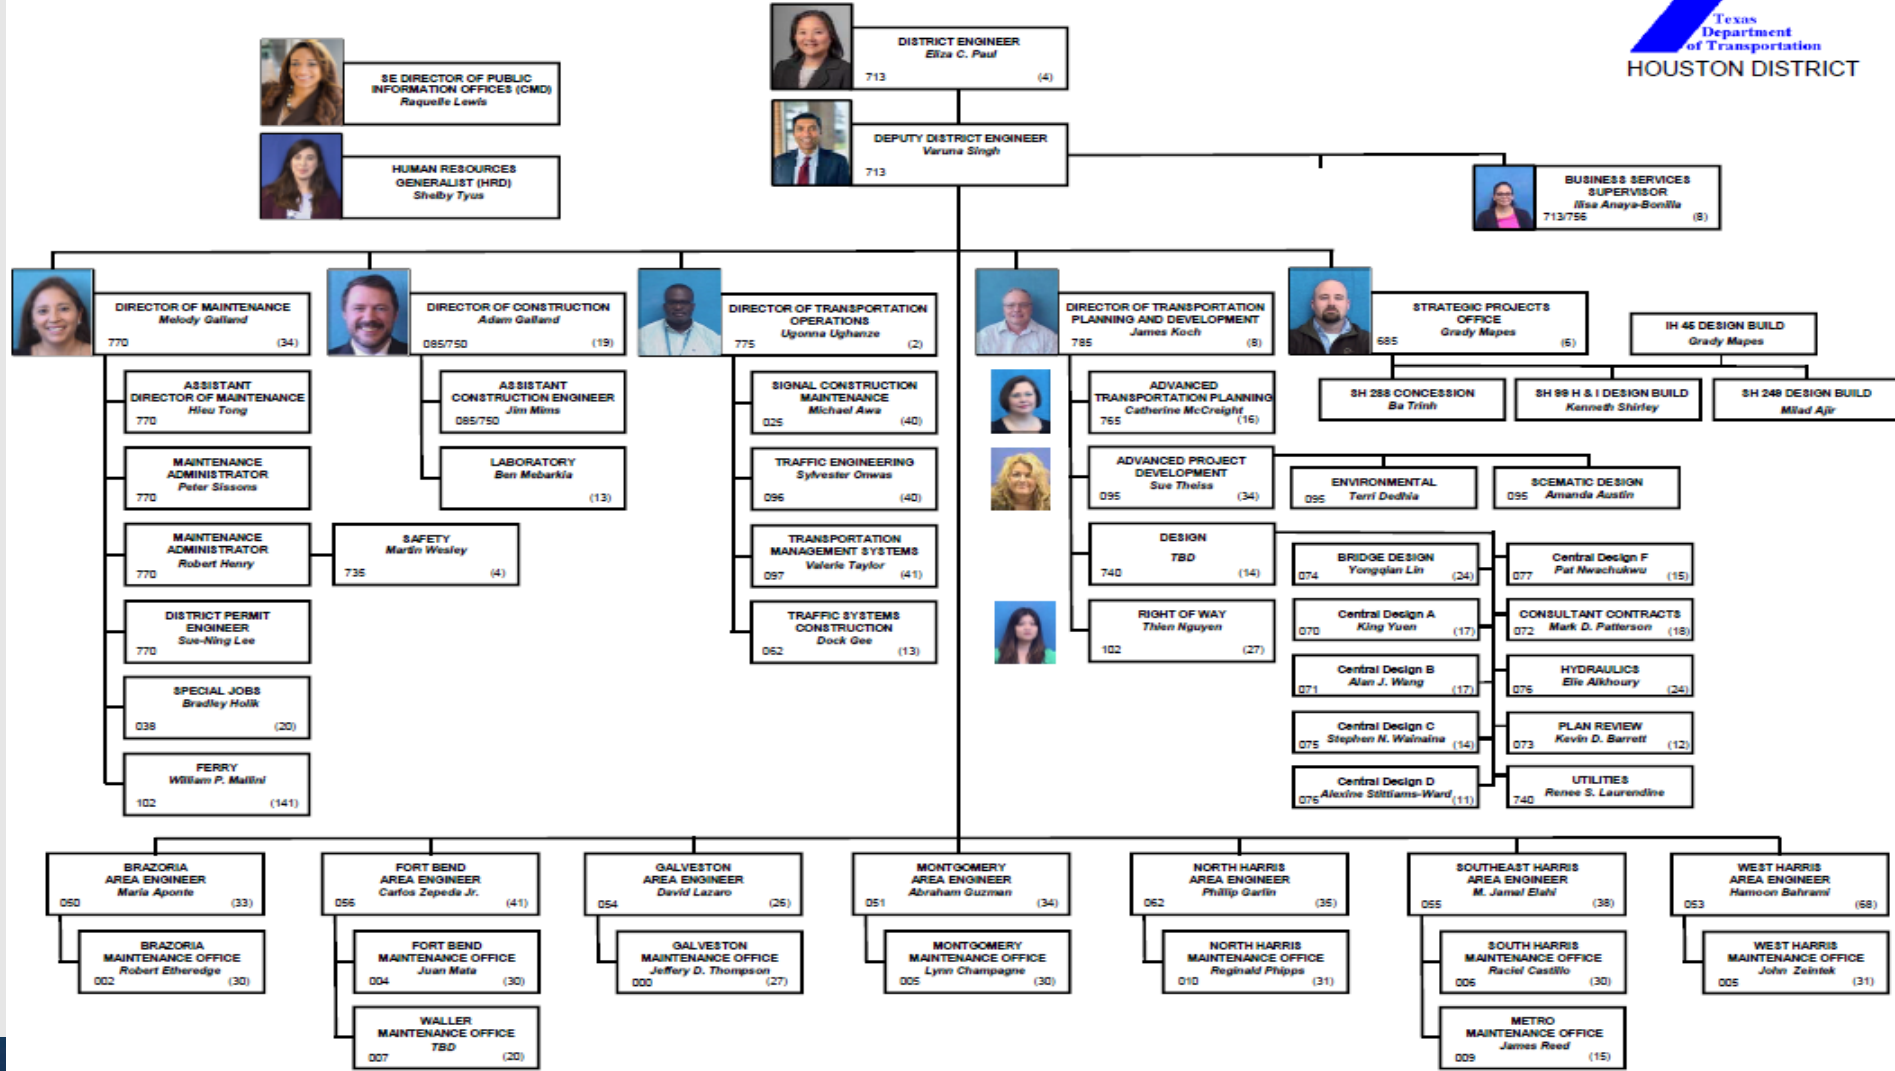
Texas Department of Transportation
HOUSTON DISTRICT

DISTRICT ENGINEER
Eliza C. Paul
713 (4)

DEPUTY DISTRICT ENGINEER
Varuna Singh
713

SE DIRECTOR OF PUBLIC INFORMATION OFFICES (CMD)
Raquelle Lewis

HUMAN RESOURCES GENERALIST (HRD)
Shelby Tyus

BUSINESS SERVICES SUPERVISOR
Ilisa Anaya-Bonilla
713/755 (8)

DIRECTOR OF MAINTENANCE
Melody Galland
770 (34)

ASSISTANT DIRECTOR OF MAINTENANCE
Hieu Tong
770

MAINTENANCE ADMINISTRATOR
Peter Sissons
770

MAINTENANCE ADMINISTRATOR
Robert Henry
770

SAFETY
Martin Wesley
735 (4)

DISTRICT PERMIT ENGINEER
Sue-Ning Lee
770

SPECIAL JOBS
Bradley Holik
038 (20)

FERRY
William P. Mallini
102 (141)

DIRECTOR OF CONSTRUCTION
Adam Galland
085/750 (19)

ASSISTANT CONSTRUCTION ENGINEER
Jim Mims
085/750

LABORATORY
Ben Mebarkia
(13)

DIRECTOR OF TRANSPORTATION OPERATIONS
Ugonna Ughanze
775 (2)

SIGNAL CONSTRUCTION MAINTENANCE
Michael Awa
025 (40)

TRAFFIC ENGINEERING
Sylvester Onwas
096 (40)

TRANSPORTATION MANAGEMENT SYSTEMS
Valerie Taylor
097 (41)

TRAFFIC SYSTEMS CONSTRUCTION
Dock Gee
062 (13)

DIRECTOR OF TRANSPORTATION PLANNING AND DEVELOPMENT
James Koch
785 (8)

ADVANCED TRANSPORTATION PLANNING
Catherine McCreight
765 (16)

ADVANCED PROJECT DEVELOPMENT
Sue Theiss
095 (34)

ENVIRONMENTAL
095 Terri Dedhia

SCEMATIC DESIGN
095 Amanda Austin

DESIGN
TBD
740 (14)

RIGHT OF WAY
Thien Nguyen
102 (27)

BRIDGE DESIGN
Yongqian Lin
074 (24)

Central Design A
King Yuen
070 (17)

Central Design B
Alan J. Wang
071 (17)

Central Design C
Stephen N. Wainaina
075 (14)

Central Design D
Alexine Stittiams-Ward
076 (11)

Central Design F
Pat Nwachukwu
077 (15)

CONSULTANT CONTRACTS
Mark D. Patterson
072 (18)

HYDRAULICS
Elie Alkhoury
076 (24)

PLAN REVIEW
Kevin D. Barrett
073 (12)

UTILITIES
Renee S. Laurendine
740

STRATEGIC PROJECTS OFFICE
Grady Mapes
685 (6)

IH 45 DESIGN BUILD
Grady Mapes

SH 288 CONCESSION
Ba Trinh

SH 99 H & I DESIGN BUILD
Kenneth Shirley

SH 249 DESIGN BUILD
Milad Ajir

BRAZORIA AREA ENGINEER
Maria Aponte
050 (33)

BRAZORIA MAINTENANCE OFFICE
Robert Etheredge
002 (30)

FORT BEND AREA ENGINEER
Carlos Zepeda Jr.
056 (41)

FORT BEND MAINTENANCE OFFICE
Juan Mata
004 (30)

WALLER MAINTENANCE OFFICE
TBD
007 (20)

GALVESTON AREA ENGINEER
David Lazaro
054 (26)

GALVESTON MAINTENANCE OFFICE
Jeffery D. Thompson
000 (27)

MONTGOMERY AREA ENGINEER
Abraham Guzman
051 (34)

MONTGOMERY MAINTENANCE OFFICE
Lynn Champagne
005 (30)

NORTH HARRIS AREA ENGINEER
Phillip Garlin
052 (35)

NORTH HARRIS MAINTENANCE OFFICE
Reginald Phipps
010 (31)

SOUTHEAST HARRIS AREA ENGINEER
M. Jamel Elahi
055 (38)

SOUTH HARRIS MAINTENANCE OFFICE
Raciel Castillo
006 (30)

METRO MAINTENANCE OFFICE
James Reed
009 (15)

WEST HARRIS AREA ENGINEER
Hamoon Bahrami
053 (68)

WEST HARRIS MAINTENANCE OFFICE
John Zeintek
005 (31)